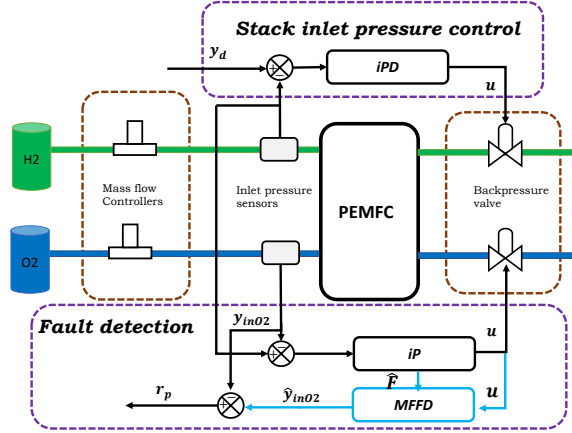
Stack inlet pressure control

$y_d$

+

iPD

$u$

H2

Mass flow Controllers

Inlet pressure sensors

PEMFC

Backpressure valve

O2

Fault detection

$y_{inO2}$

$u$

iP

$r_p$

$\widehat{F}$

$\widehat{y}_{inO2}$

MFFD

$u$